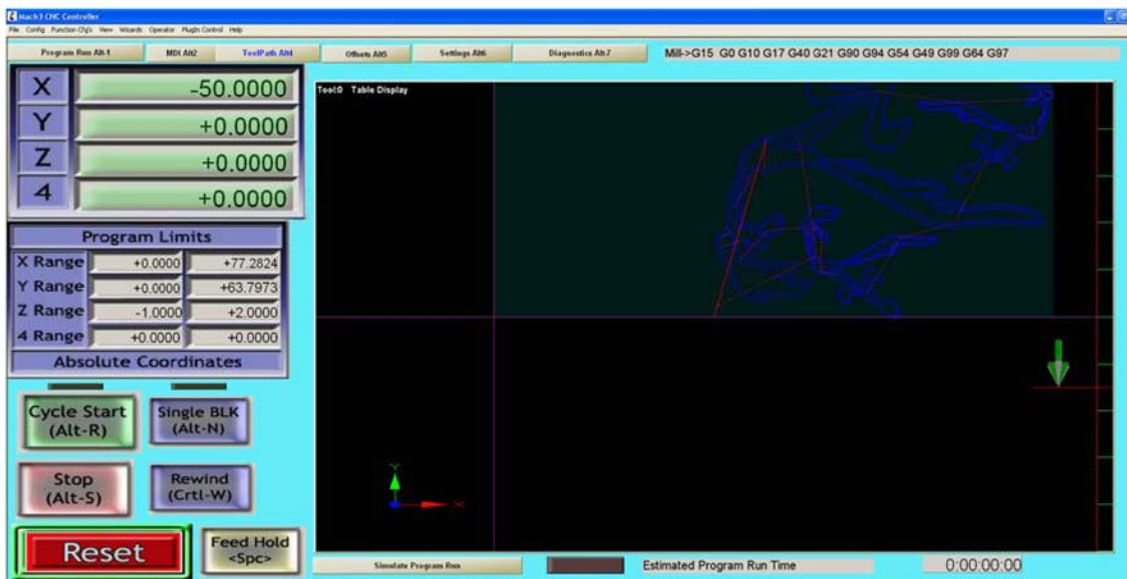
Mach3 CNC Controller
File Config Function Cfg's View Wizards Operator PlugIn Control Help

Program Run Alt-1 | MDI Alt2 | ToolPath Alt4 | Offsets Alt5 | Settings Alt6 | Diagnostics Alt-7

Mill->G15 G0 G10 G17 G40 G21 G90 G94 G54 G49 G99 G64 G97

X -50.0000
Y +0.0000
Z +0.0000
4 +0.0000

Program Limits

| X Range | +0.0000 | +77.2824 |
|---|---|---|
| Y Range | +0.0000 | +63.7973 |
| Z Range | -1.0000 | +2.0000 |
| 4 Range | +0.0000 | +0.0000 |

Absolute Coordinates

Cycle Start (Alt-R)
Single BLK (Alt-N)
Stop (Alt-S)
Rewind (Crtl-W)
Reset
Feed Hold <Spc>

Tool:0 Table Display

Simulate Program Run
Estimated Program Run Time
0:00:00:00